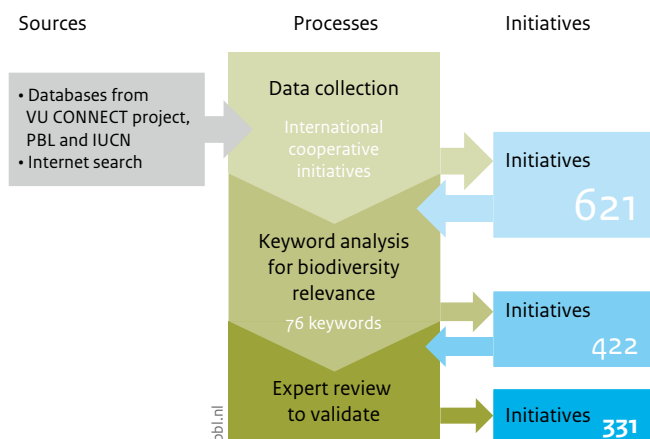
Sources

Processes

Initiatives

• Databases from VU CONNECT project, PBL and IUCN
• Internet search

Data collection

International cooperative initiatives

Initiatives
621

Keyword analysis for biodiversity relevance

76 keywords

Initiatives
422

Expert review to validate

Initiatives
331

pbl.nl